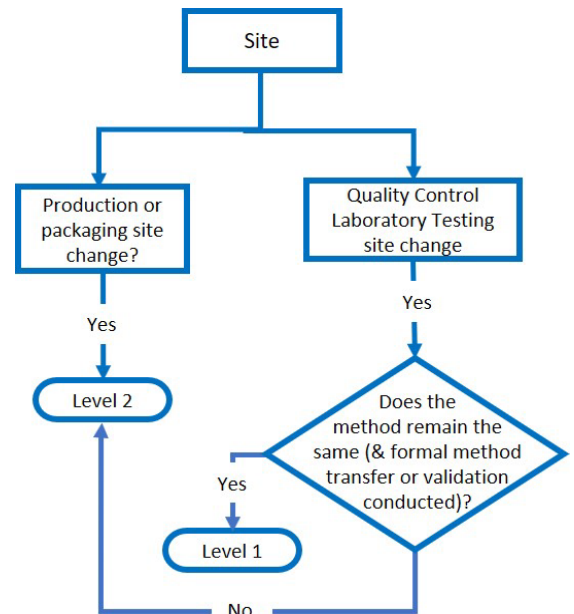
Site

Production or packaging site change?

Quality Control Laboratory Testing site change

Yes

Yes

Level 2

Does the method remain the same (& formal method transfer or validation conducted)?

Yes

Level 1

No